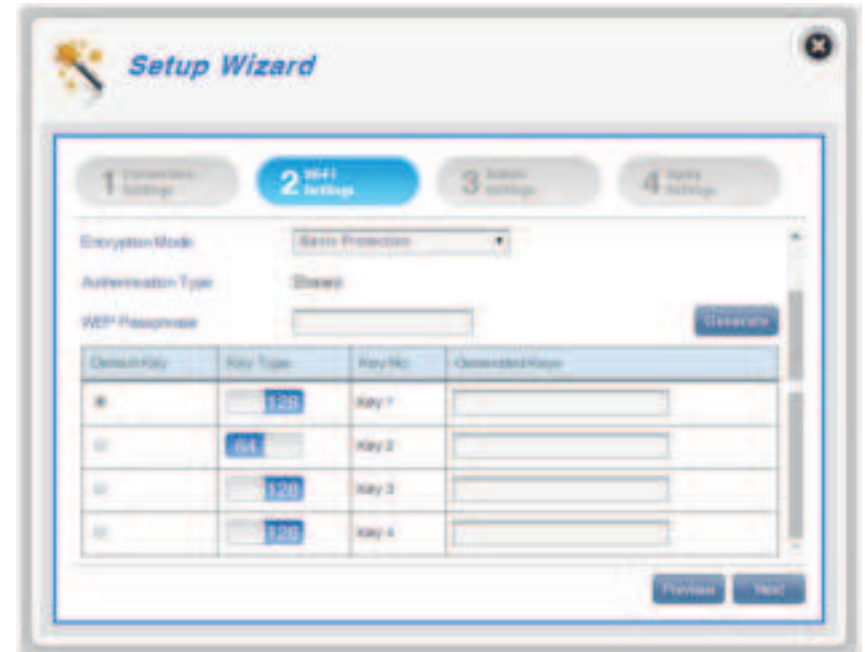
Setup Wizard

1 Connection Settings
2 Wi-Fi Settings
3 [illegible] Settings
4 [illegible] Settings

Encryption Mode
Basic Protection
Authentication Type
Shared
WEP Passphrase
Generate

| Default Key | Key Type | Key No. | Generated Keys |
|---|---|---|---|
| | 128 | Key 1 | |
| | 64 | Key 2 | |
| | 128 | Key 3 | |
| | 128 | Key 4 | |

Previous
Next